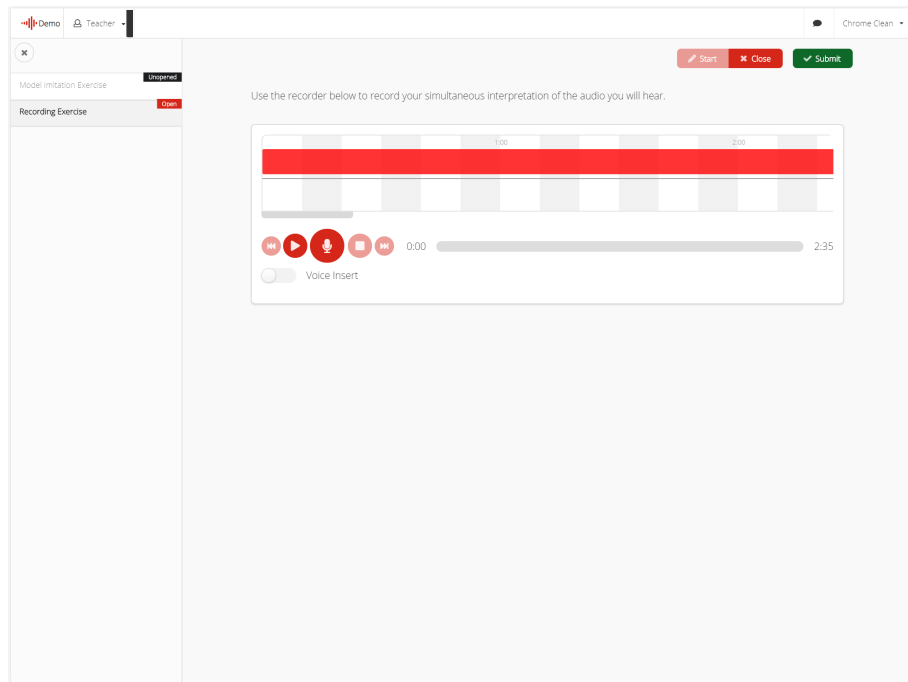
Demo Teacher

Chrome Clean

Unopened
Model Imitation Exercise

Open
Recording Exercise

Start Close Submit

Use the recorder below to record your simultaneous interpretation of the audio you will hear.

1:00 2:00

0:00 2:35

Voice Insert